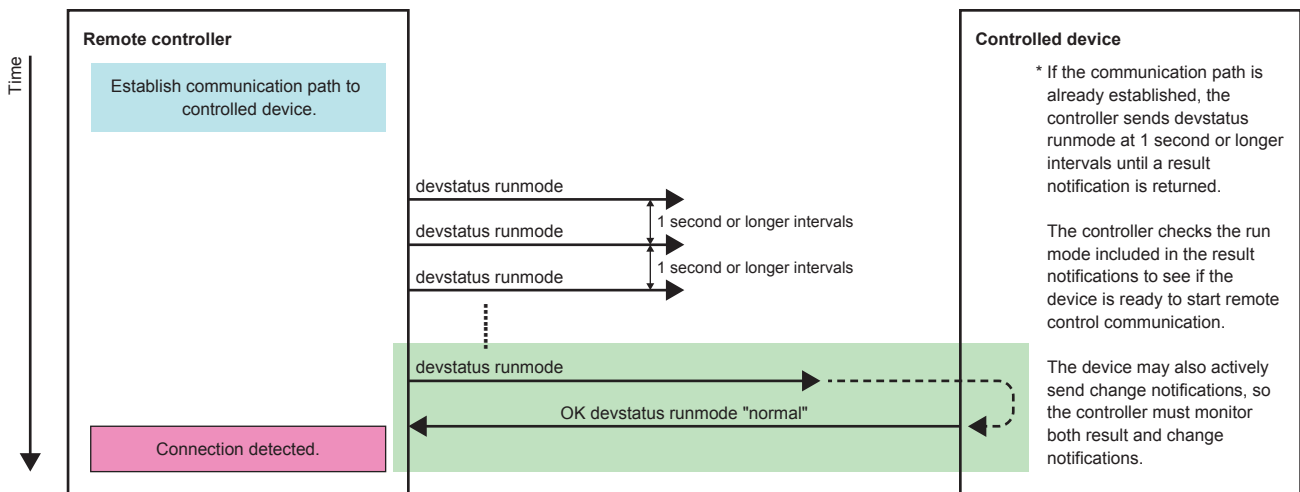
Time

Remote controller

Establish communication path to controlled device.

devstatus runmode

1 second or longer intervals

devstatus runmode

1 second or longer intervals

devstatus runmode

devstatus runmode

OK devstatus runmode "normal"

Connection detected.

Controlled device

* If the communication path is already established, the controller sends devstatus runmode at 1 second or longer intervals until a result notification is returned.

The controller checks the run mode included in the result notifications to see if the device is ready to start remote control communication.

The device may also actively send change notifications, so the controller must monitor both result and change notifications.